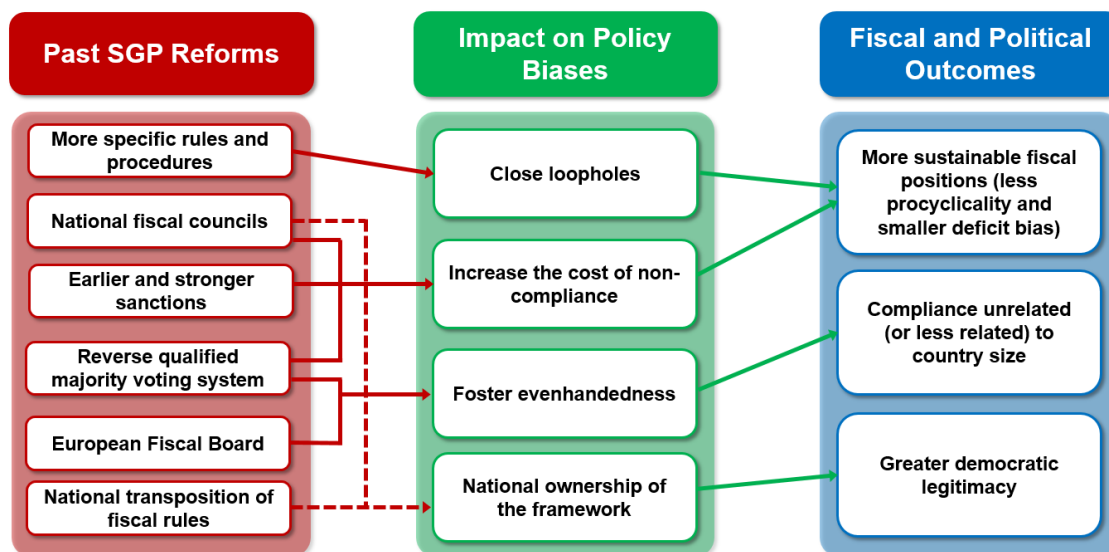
Past SGP Reforms

More specific rules and procedures

National fiscal councils

Earlier and stronger sanctions

Reverse qualified majority voting system

European Fiscal Board

National transposition of fiscal rules

Impact on Policy Biases

Close loopholes

Increase the cost of non-compliance

Foster evenhandedness

National ownership of the framework

Fiscal and Political Outcomes

More sustainable fiscal positions (less procyclicality and smaller deficit bias)

Compliance unrelated (or less related) to country size

Greater democratic legitimacy